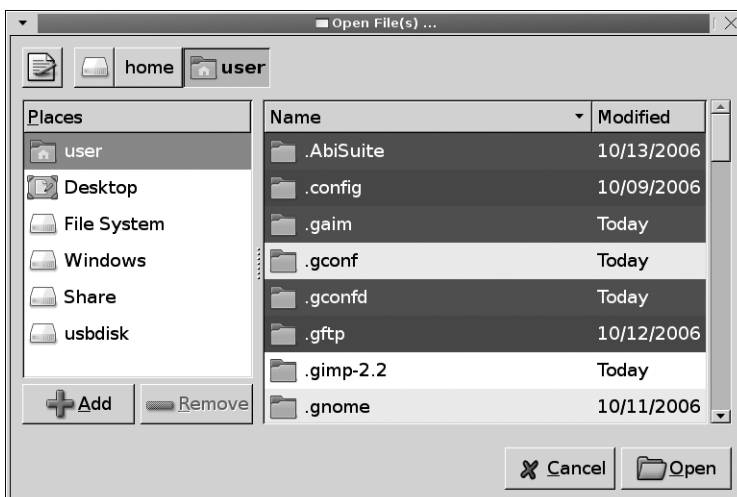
Open File(s) ...

home user

| Places |
|---|
| user |
| Desktop |
| File System |
| Windows |
| Share |
| usbdisk |

Add Remove

| Name | Modified |
|---|---|
| .AbiSuite | 10/13/2006 |
| .config | 10/09/2006 |
| .gaim | Today |
| .gconf | Today |
| .gconfd | Today |
| .gftp | 10/12/2006 |
| .gimp-2.2 | Today |
| .gnome | 10/11/2006 |

Cancel Open